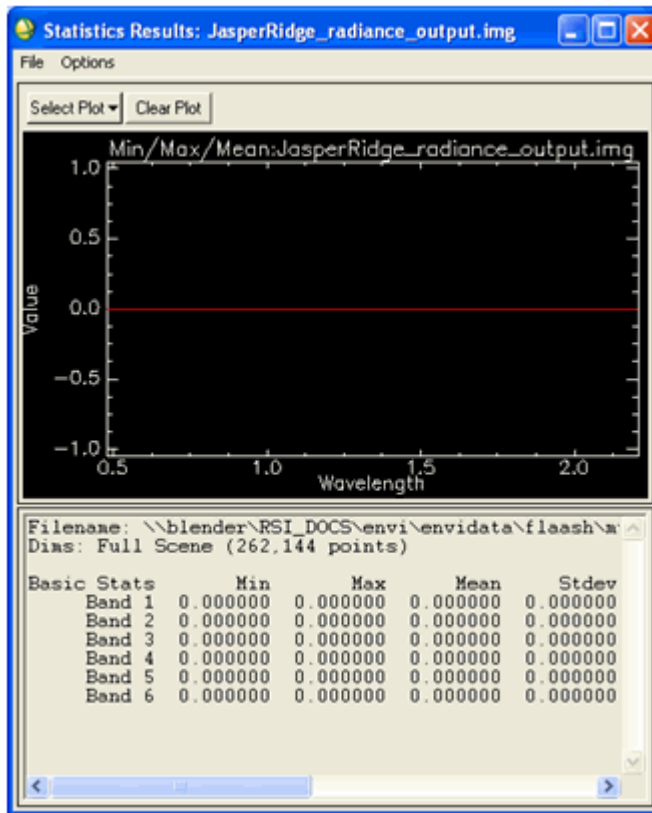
Statistics Results: JasperRidge_radiance_output.img

File Options

Select Plot Clear Plot

Min/Max/Mean:JasperRidge_radiance_output.img

1.0
0.5
Value
0.0
−0.5
−1.0
0.5 1.0 1.5 2.0
Wavelength

Filename: \\blender\RSI_DOCS\envi\envidata\flaash\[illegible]
Dims: Full Scene (262,144 points)

| Basic Stats | Min | Max | Mean | Stdev |
|---|---|---|---|---|
| Band 1 | 0.000000 | 0.000000 | 0.000000 | 0.000000 |
| Band 2 | 0.000000 | 0.000000 | 0.000000 | 0.000000 |
| Band 3 | 0.000000 | 0.000000 | 0.000000 | 0.000000 |
| Band 4 | 0.000000 | 0.000000 | 0.000000 | 0.000000 |
| Band 5 | 0.000000 | 0.000000 | 0.000000 | 0.000000 |
| Band 6 | 0.000000 | 0.000000 | 0.000000 | 0.000000 |